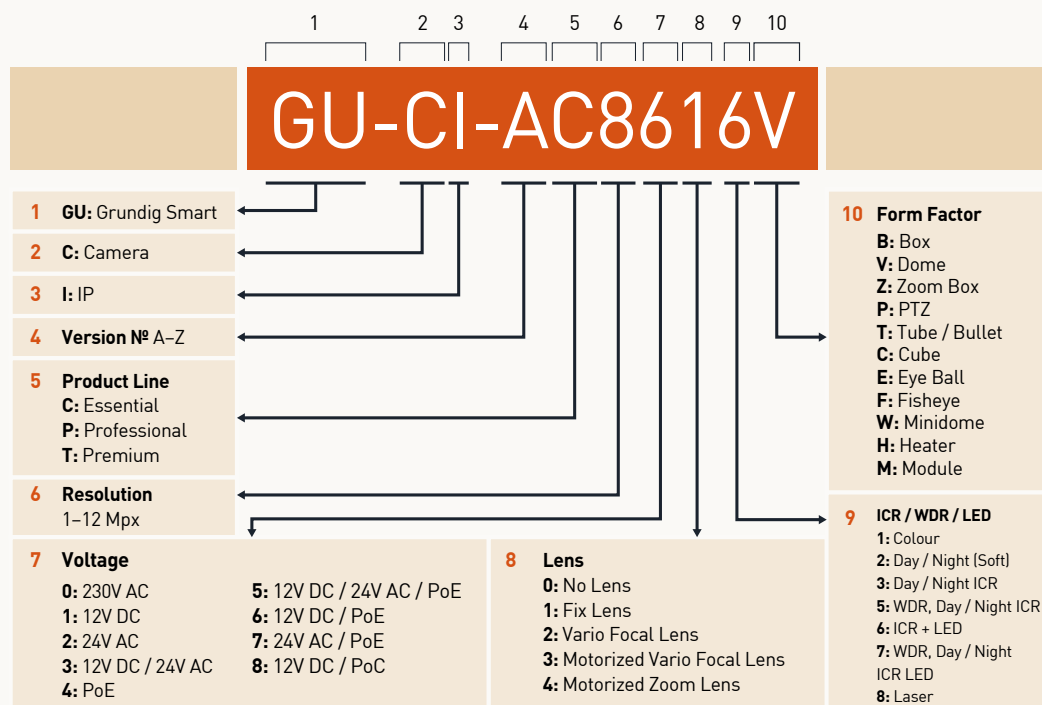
1 2 3 4 5 6 7 8 9 10

GU-CI-AC8616V

1 **GU:** Grundig Smart

2 **C:** Camera

3 **I:** IP

4 **Version №** A–Z

5 **Product Line**
**C:** Essential
**P:** Professional
**T:** Premium

6 **Resolution**
1–12 Mpx

7 **Voltage**
**0:** 230V AC
**1:** 12V DC
**2:** 24V AC
**3:** 12V DC / 24V AC
**4:** PoE
**5:** 12V DC / 24V AC / PoE
**6:** 12V DC / PoE
**7:** 24V AC / PoE
**8:** 12V DC / PoC

8 **Lens**
**0:** No Lens
**1:** Fix Lens
**2:** Vario Focal Lens
**3:** Motorized Vario Focal Lens
**4:** Motorized Zoom Lens

10 **Form Factor**
**B:** Box
**V:** Dome
**Z:** Zoom Box
**P:** PTZ
**T:** Tube / Bullet
**C:** Cube
**E:** Eye Ball
**F:** Fisheye
**W:** Minidome
**H:** Heater
**M:** Module

9 **ICR / WDR / LED**
**1:** Colour
**2:** Day / Night (Soft)
**3:** Day / Night ICR
**5:** WDR, Day / Night ICR
**6:** ICR + LED
**7:** WDR, Day / Night ICR LED
**8:** Laser